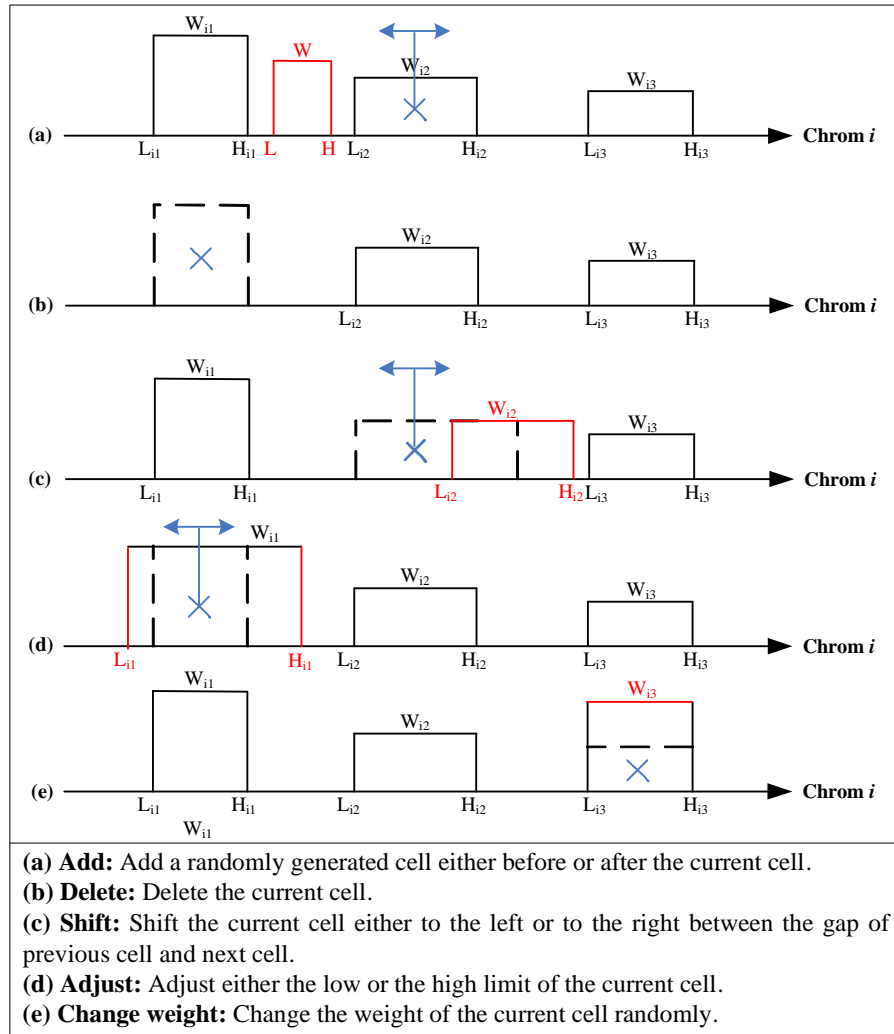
$W_{i1}$ W $W_{i2}$ $W_{i3}$

(a) $L_{i1}$ $H_{i1}$ L H $L_{i2}$ $H_{i2}$ $L_{i3}$ $H_{i3}$ **Chrom *i***

$W_{i2}$ $W_{i3}$

(b) $L_{i2}$ $H_{i2}$ $L_{i3}$ $H_{i3}$ **Chrom *i***

$W_{i1}$ $W_{i2}$ $W_{i3}$

(c) $L_{i1}$ $H_{i1}$ $L_{i2}$ $H_{i2}$ $L_{i3}$ $H_{i3}$ **Chrom *i***

$W_{i1}$ $W_{i2}$ $W_{i3}$

(d) $L_{i1}$ $H_{i1}$ $L_{i2}$ $H_{i2}$ $L_{i3}$ $H_{i3}$ **Chrom *i***

$W_{i1}$ $W_{i2}$ $W_{i3}$

(e) $L_{i1}$ $H_{i1}$ $L_{i2}$ $H_{i2}$ $L_{i3}$ $H_{i3}$ **Chrom *i***

$W_{i1}$

**(a) Add:** Add a randomly generated cell either before or after the current cell.
**(b) Delete:** Delete the current cell.
**(c) Shift:** Shift the current cell either to the left or to the right between the gap of previous cell and next cell.
**(d) Adjust:** Adjust either the low or the high limit of the current cell.
**(e) Change weight:** Change the weight of the current cell randomly.